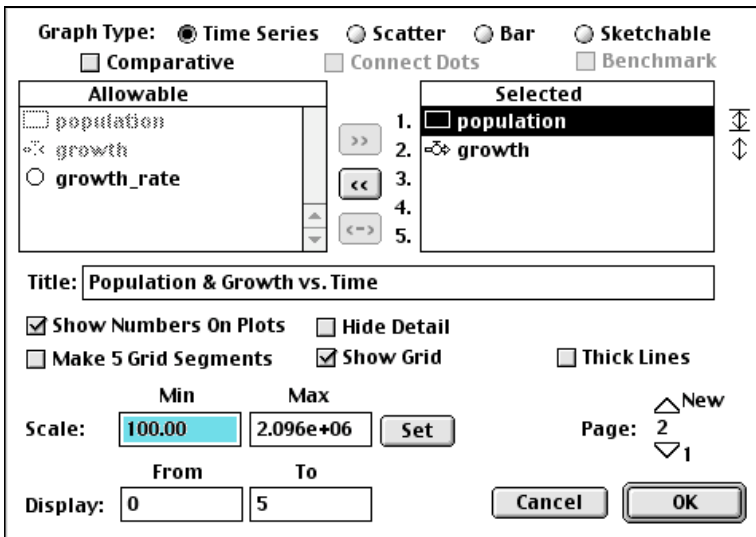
Graph Type: Time Series Scatter Bar Sketchable
Comparative Connect Dots Benchmark

| Allowable |
|---|
| population |
| growth |
| growth_rate |

>> << <->

| | Selected |
|---|---|
| 1. | population |
| 2. | growth |
| 3. | |
| 4. | |
| 5. | |

Title: Population & Growth vs. Time

Show Numbers On Plots Hide Detail
Make 5 Grid Segments Show Grid Thick Lines

Min Max
Scale: 100.00 2.096e+06 Set

Page: New 2 1

From To
Display: 0 5

Cancel OK